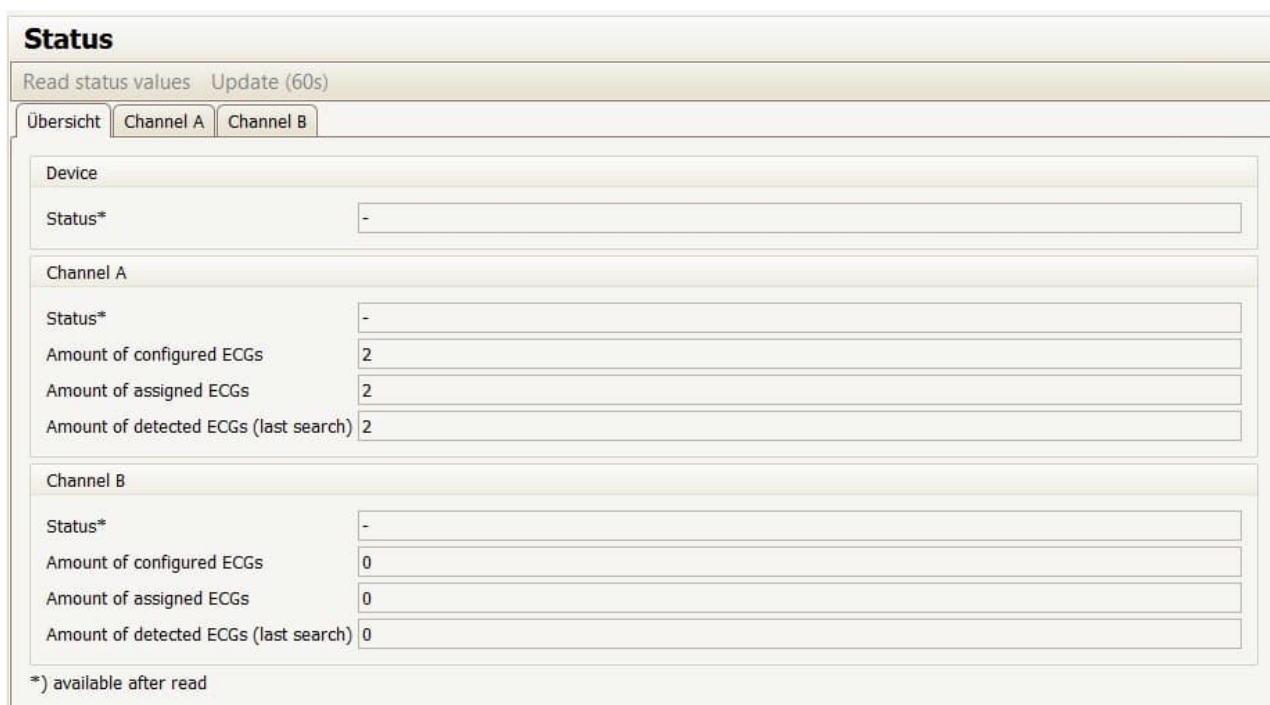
Status

Read status values Update (60s)

Übersicht | Channel A | Channel B

Device

Status* -

Channel A

Status* -
Amount of configured ECGs 2
Amount of assigned ECGs 2
Amount of detected ECGs (last search) 2

Channel B

Status* -
Amount of configured ECGs 0
Amount of assigned ECGs 0
Amount of detected ECGs (last search) 0

*) available after read